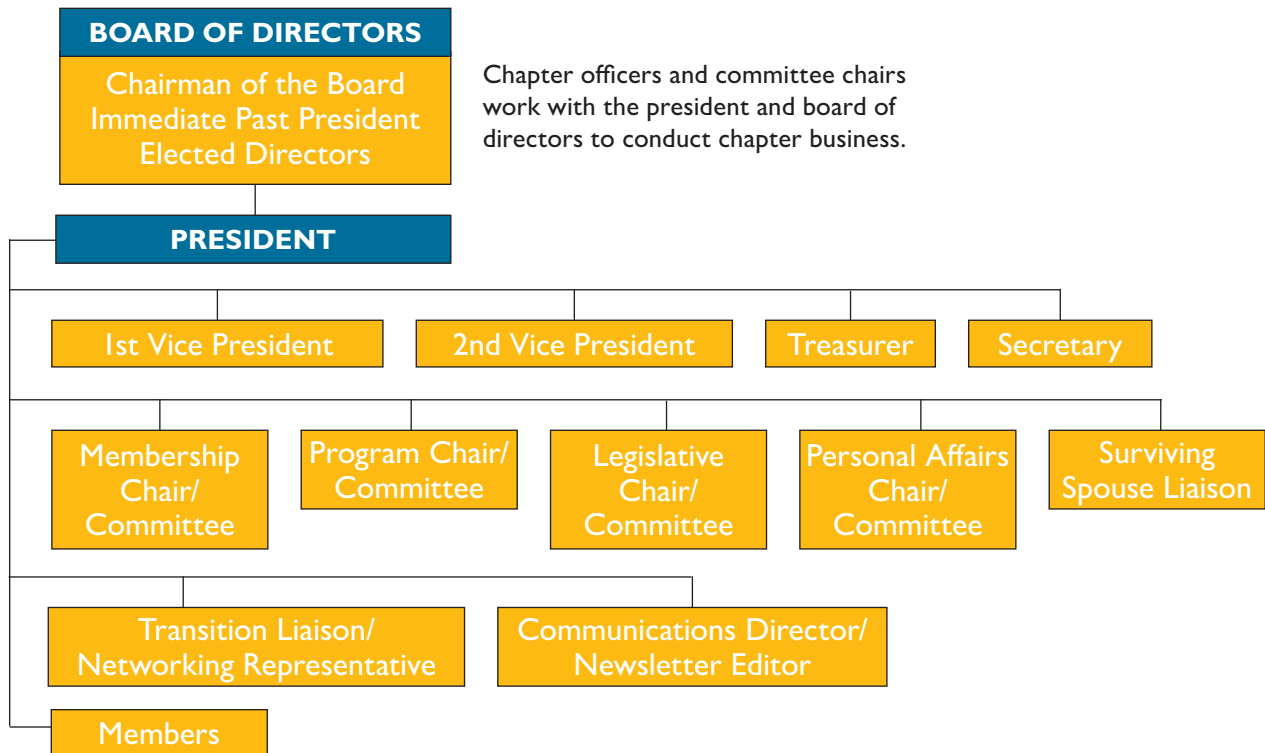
BOARD OF DIRECTORS

Chairman of the Board
Immediate Past President
Elected Directors

Chapter officers and committee chairs work with the president and board of directors to conduct chapter business.

PRESIDENT

1st Vice President

2nd Vice President

Treasurer

Secretary

Membership Chair/ Committee

Program Chair/ Committee

Legislative Chair/ Committee

Personal Affairs Chair/ Committee

Surviving Spouse Liaison

Transition Liaison/ Networking Representative

Communications Director/ Newsletter Editor

Members